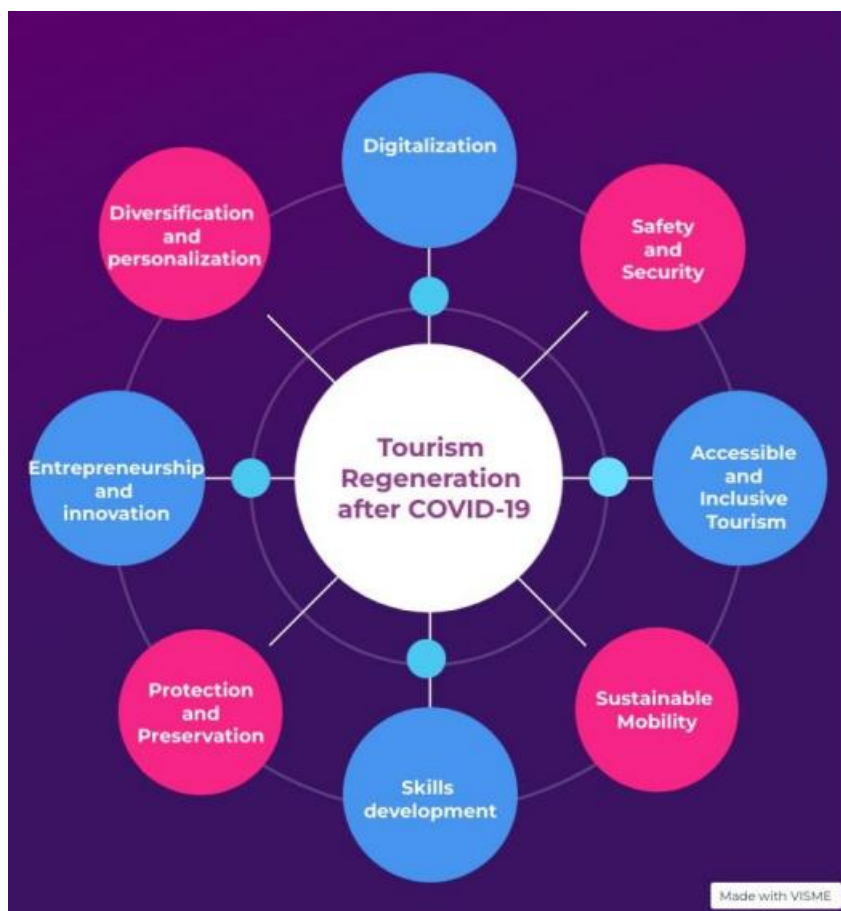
Digitalization

Diversification and personalization

Safety and Security

Tourism Regeneration after COVID-19

Entrepreneurship and innovation

Accessible and Inclusive Tourism

Protection and Preservation

Sustainable Mobility

Skills development

Made with VISME